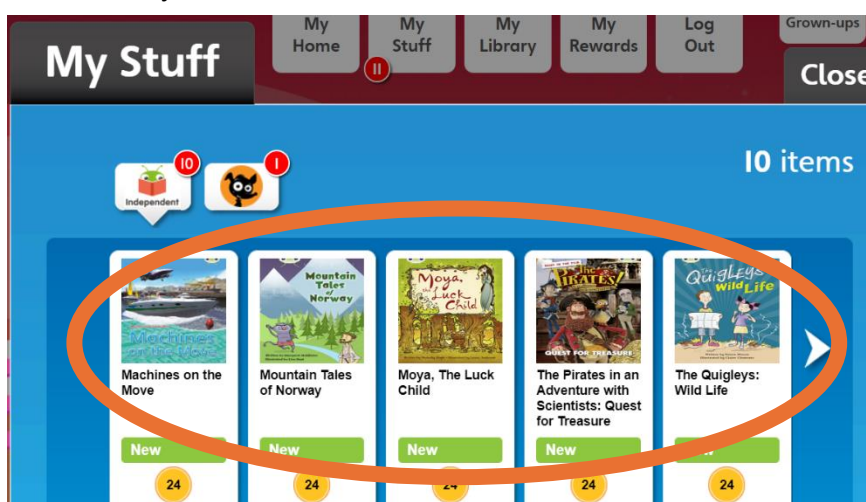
My Stuff

My Home

My Stuff

11

My Library

My Rewards

Log Out

Grown-ups

Close

10

Independent

1

10 items

Machines on the Move

Machines on the Move

New

24

Mountain Tales of Norway

Mountain Tales of Norway

New

24

Moya, the Luck Child

Moya, The Luck Child

New

24

The Pirates!

Quest for Treasure

The Pirates in an Adventure with Scientists: Quest for Treasure

New

24

The Quigleys Wild Life

The Quigleys: Wild Life

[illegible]

24